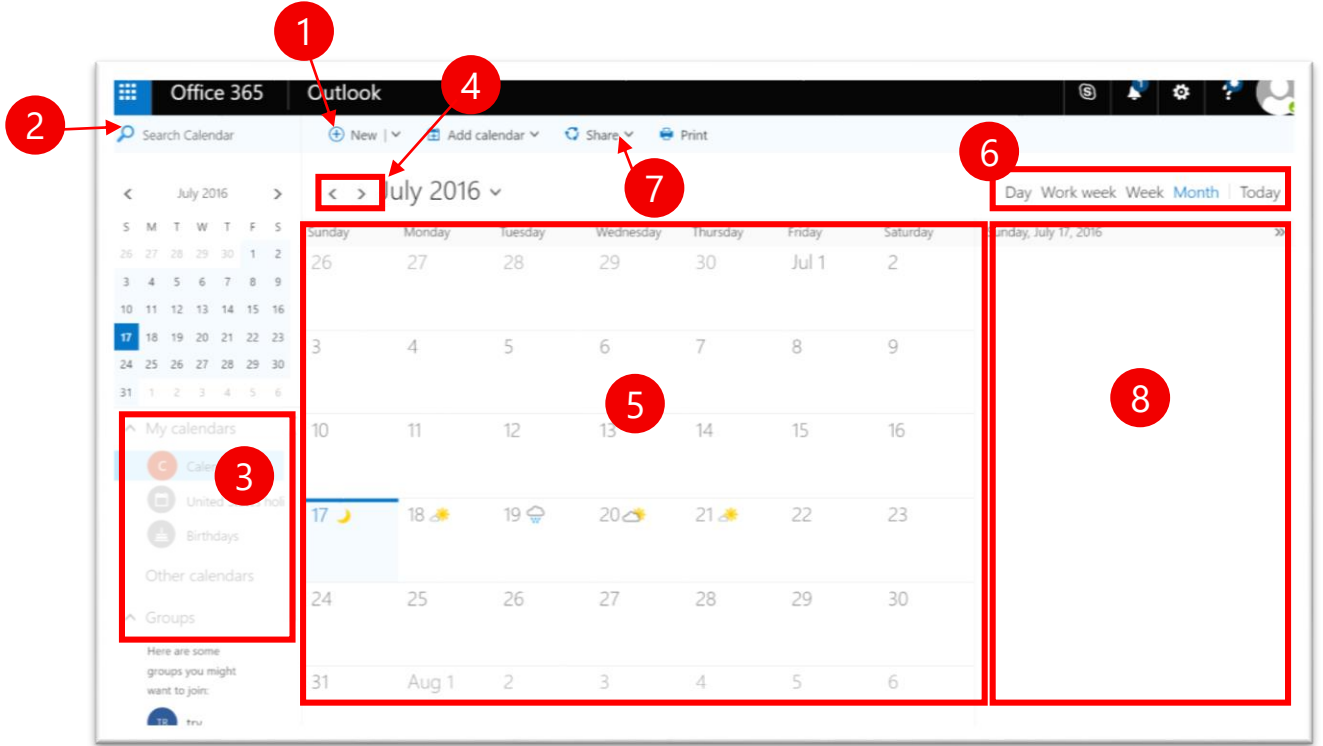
Office 365 Outlook

1

2

Search Calendar

New | Add calendar Share Print

4

July 2016

6

Day Work week Week Month Today

7

| S | M | T | W | T | F | S |
|---|---|---|---|---|---|---|
| 26 | 27 | 28 | 29 | 30 | 1 | 2 |
| 3 | 4 | 5 | 6 | 7 | 8 | 9 |
| 10 | 11 | 12 | 13 | 14 | 15 | 16 |
| 17 | 18 | 19 | 20 | 21 | 22 | 23 |
| 24 | 25 | 26 | 27 | 28 | 29 | 30 |
| 31 | 1 | 2 | 3 | 4 | 5 | 6 |

My calendars

C Calendar

United States holidays

Birthdays

3

Other calendars

Groups

Here are some groups you might want to join:

TR try

| Sunday | Monday | Tuesday | Wednesday | Thursday | Friday | Saturday |
|---|---|---|---|---|---|---|
| 26 | 27 | 28 | 29 | 30 | Jul 1 | 2 |
| 3 | 4 | 5 | 6 | 7 | 8 | 9 |
| 10 | 11 | 12 | 13 | 14 | 15 | 16 |
| 17 | 18 | 19 | 20 | 21 | 22 | 23 |
| 24 | 25 | 26 | 27 | 28 | 29 | 30 |
| 31 | Aug 1 | 2 | 3 | 4 | 5 | 6 |

5

Sunday, July 17, 2016

8